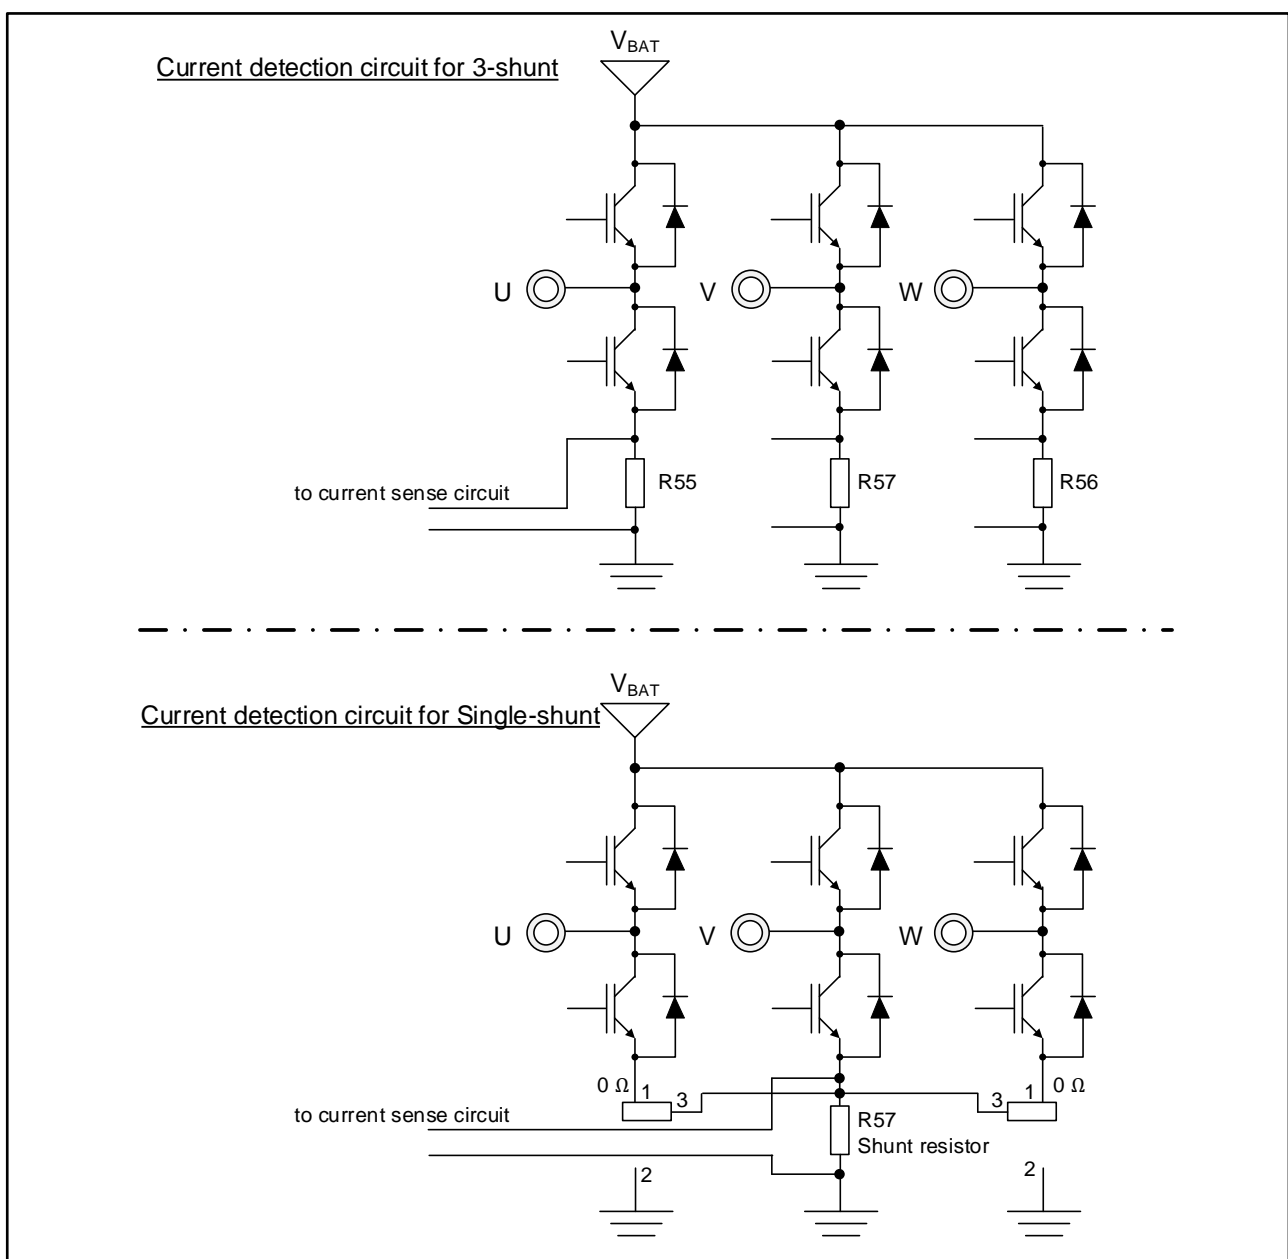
Current detection circuit for 3-shunt

$V_{BAT}$

U

V

W

to current sense circuit

R55

R57

R56

Current detection circuit for Single-shunt

$V_{BAT}$

U

V

W

0 Ω

1

3

3

1

0 Ω

to current sense circuit

R57

Shunt resistor

2

2